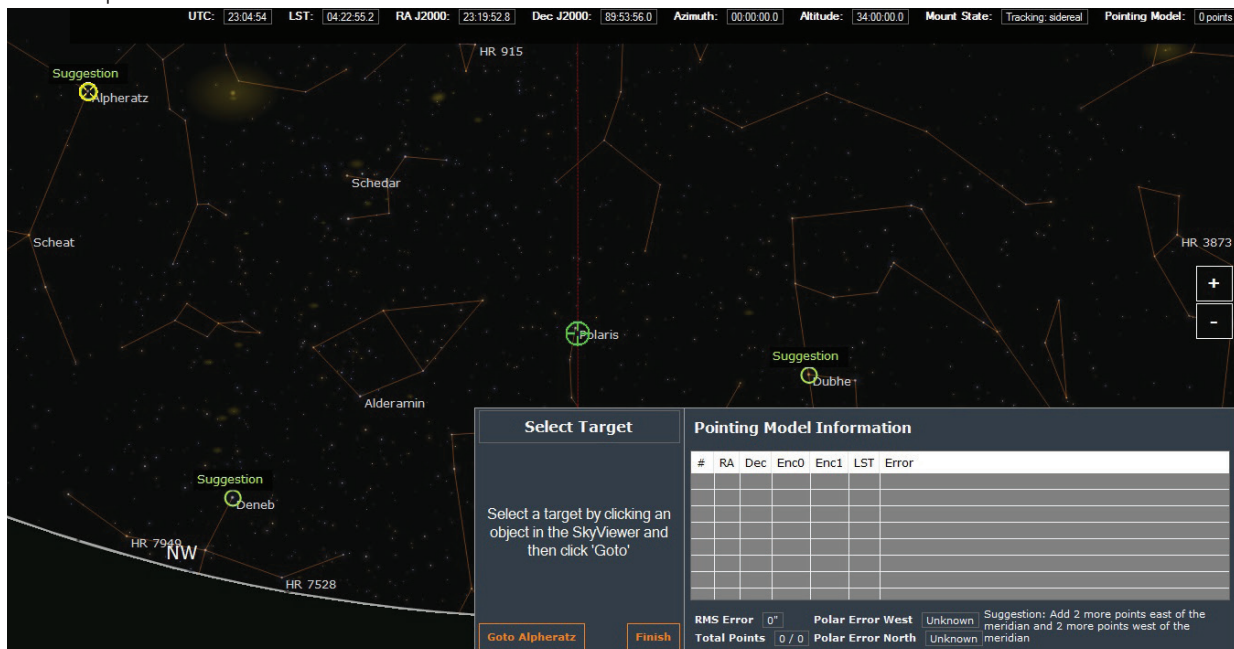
UTC: 23:04:54 LST: 04:22:55.2 RA J2000: 23:19:52.8 Dec J2000: 89:53:56.0 Azimuth: 00:00:00.0 Altitude: 34:00:00.0 Mount State: Tracking: sidereal Pointing Model: 0 points

HR 915

Suggestion

Alpheratz

Schedar

Scheat

HR 3873

+

-

Polaris

Suggestion

Dubhe

Alderamin

Suggestion

Deneb

HR 7949

NW

HR 7528

Select Target

Select a target by clicking an object in the SkyViewer and then click 'Goto'

Goto Alpheratz

Finish

Pointing Model Information

| # | RA | Dec | Enc0 | Enc1 | LST | Error |
|---|---|---|---|---|---|---|
| | | | | | | |

RMS Error 0" Polar Error West Unknown Suggestion: Add 2 more points east of the meridian and 2 more points west of the meridian

Total Points 0 / 0 Polar Error North Unknown